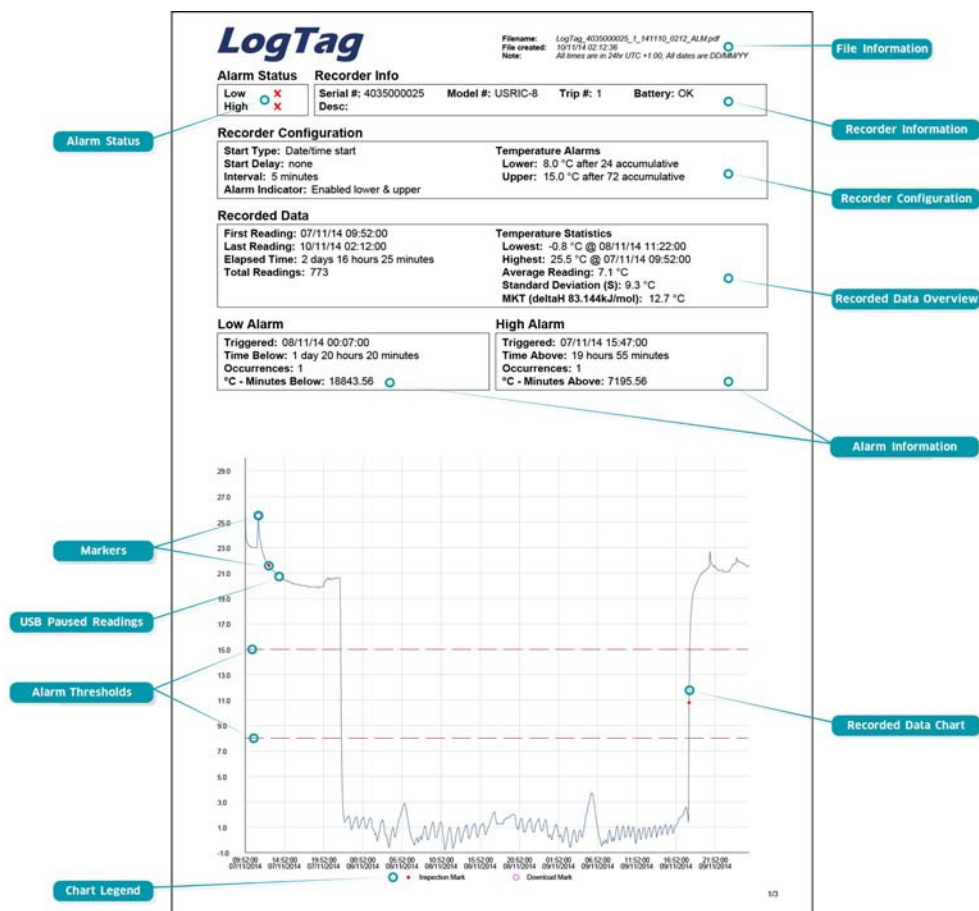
LogTag

Filename: LogTag_4035000025_1_141110_0212_ALM.pdf
File created: 10/11/14 02:12:36
Note: All times are in 24hr UTC +1:00, All dates are DD/MM/YY

File Information

Alarm Status
Low ×
High ×

Recorder Info
Serial #: 4035000025 Model #: USRIC-8 Trip #: 1 Battery: OK
Desc:

Alarm Status

Recorder Information

Recorder Configuration
Start Type: Date/time start
Start Delay: none
Interval: 5 minutes
Alarm Indicator: Enabled lower & upper

Temperature Alarms
Lower: 8.0 °C after 24 accumulative
Upper: 15.0 °C after 72 accumulative

Recorder Configuration

Recorded Data
First Reading: 07/11/14 09:52:00
Last Reading: 10/11/14 02:12:00
Elapsed Time: 2 days 16 hours 25 minutes
Total Readings: 773

Temperature Statistics
Lowest: -0.8 °C @ 08/11/14 11:22:00
Highest: 25.5 °C @ 07/11/14 09:52:00
Average Reading: 7.1 °C
Standard Deviation (S): 9.3 °C
MKT (deltaH 83.144kJ/mol): 12.7 °C

Recorded Data Overview

Low Alarm
Triggered: 08/11/14 00:07:00
Time Below: 1 day 20 hours 20 minutes
Occurrences: 1
°C - Minutes Below: 18843.56

High Alarm
Triggered: 07/11/14 15:47:00
Time Above: 19 hours 55 minutes
Occurrences: 1
°C - Minutes Above: 7195.56

Alarm Information

29.0
27.0
25.0
23.0
21.0
19.0
17.0
15.0
13.0
11.0
9.0
7.0
5.0
3.0
1.0
-1.0

Markers

USB Paused Readings

Alarm Thresholds

Recorded Data Chart

09:52:00 07/11/2014
14:52:00 07/11/2014
19:52:00 07/11/2014
00:52:00 08/11/2014
05:52:00 08/11/2014
10:52:00 08/11/2014
15:52:00 08/11/2014
20:52:00 08/11/2014
01:52:00 09/11/2014
06:52:00 09/11/2014
11:52:00 09/11/2014
16:52:00 09/11/2014
21:52:00 09/11/2014

Chart Legend

Inspection Mark Download Mark

1/3